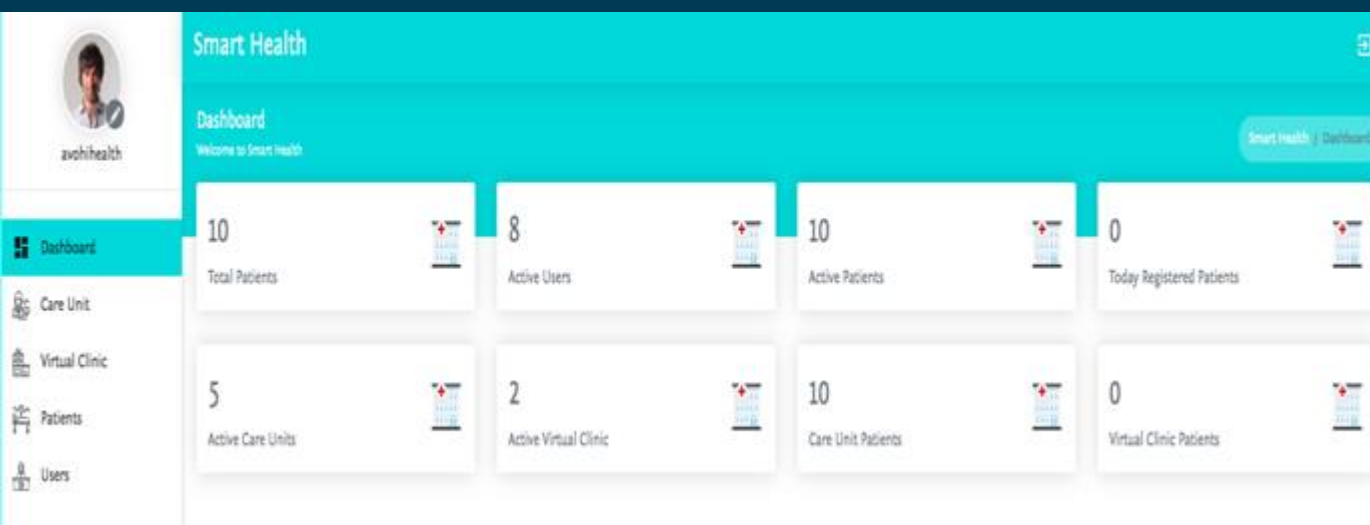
Smart Health

avohihealth

Dashboard

Care Unit

Virtual Clinic

Patients

Users

Dashboard
Welcome to Smart Health

Smart Health / Dashboard

10
Total Patients

8
Active Users

10
Active Patients

0
Today Registered Patients

5
Active Care Units

2
Active Virtual Clinic

10
Care Unit Patients

0
Virtual Clinic Patients